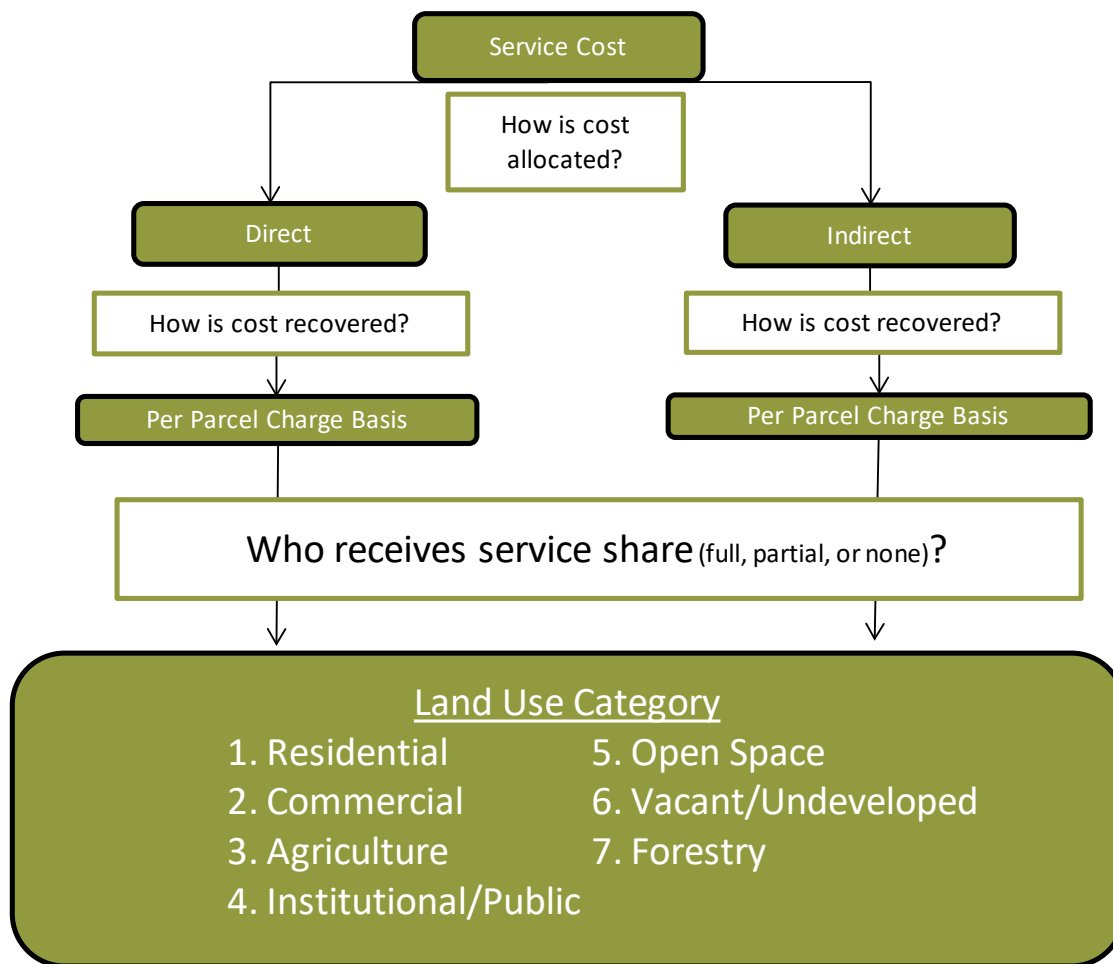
Service Cost

How is cost allocated?

Direct

Indirect

How is cost recovered?

How is cost recovered?

Per Parcel Charge Basis

Per Parcel Charge Basis

Who receives service share (full, partial, or none)?

Land Use Category

1. Residential
2. Commercial
3. Agriculture
4. Institutional/Public

5. Open Space
6. Vacant/Undeveloped
7. Forestry